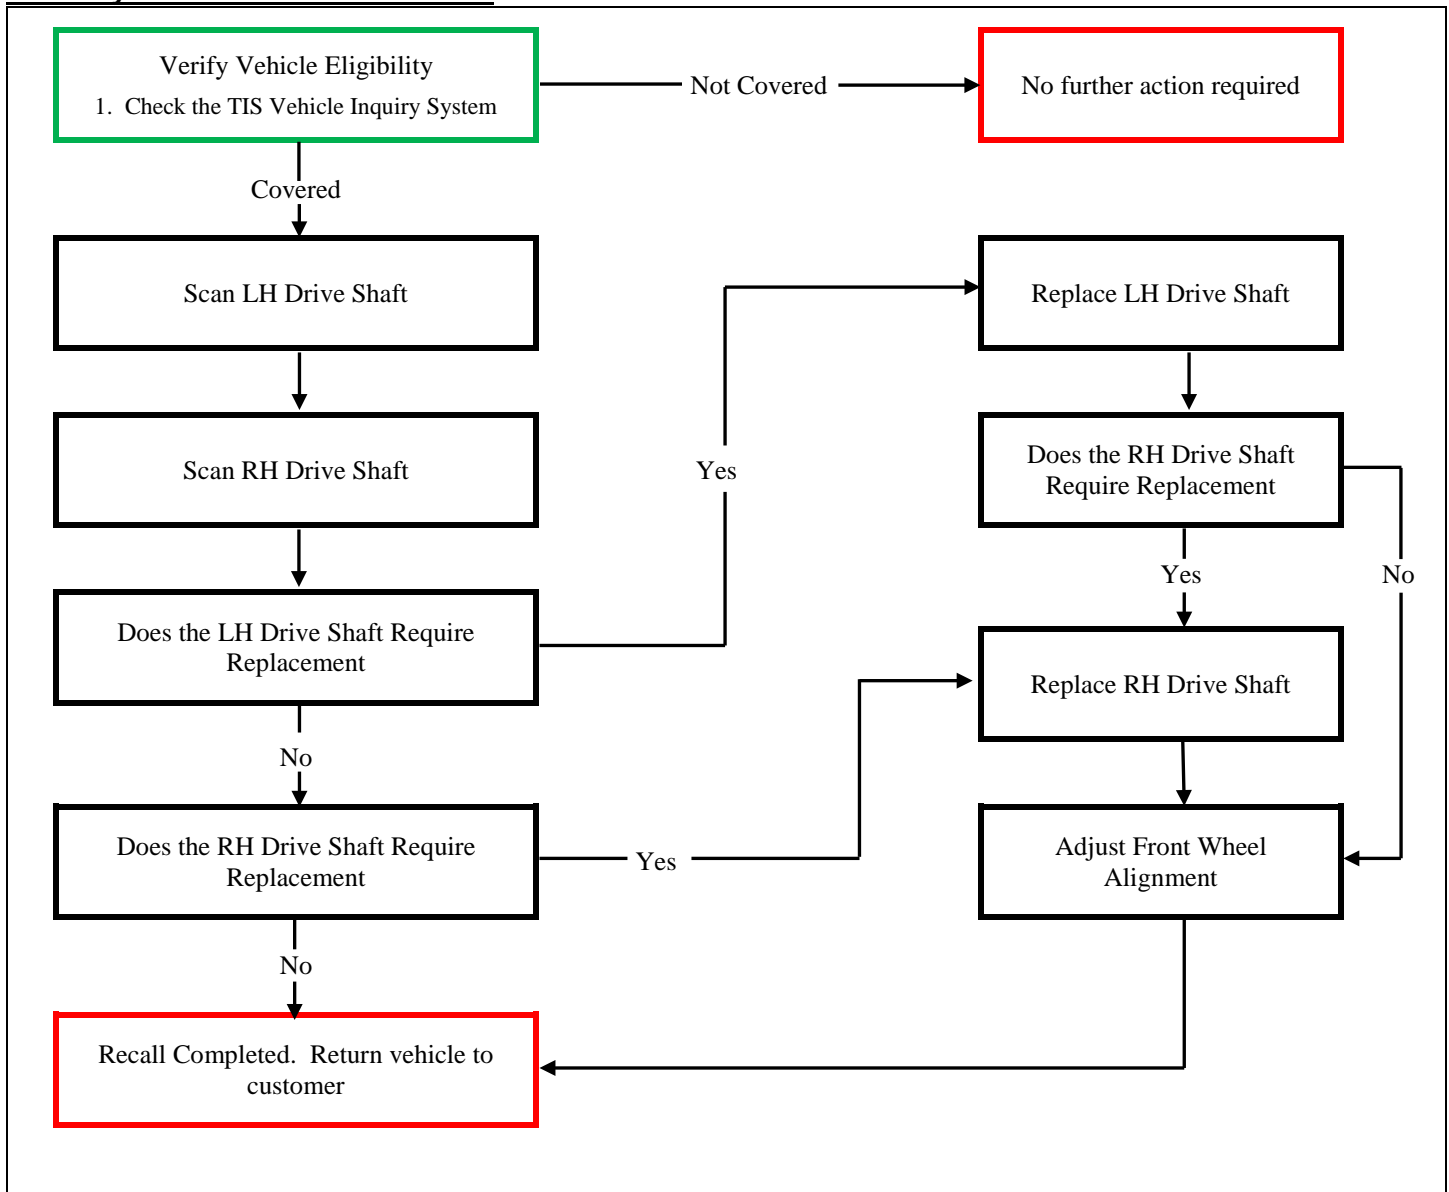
Verify Vehicle Eligibility
1. Check the TIS Vehicle Inquiry System

Not Covered

No further action required

Covered

Scan LH Drive Shaft

Replace LH Drive Shaft

Scan RH Drive Shaft

Yes

Does the RH Drive Shaft Require Replacement

Yes

No

Does the LH Drive Shaft Require Replacement

Replace RH Drive Shaft

No

Does the RH Drive Shaft Require Replacement

Yes

Adjust Front Wheel Alignment

No

Recall Completed. Return vehicle to customer